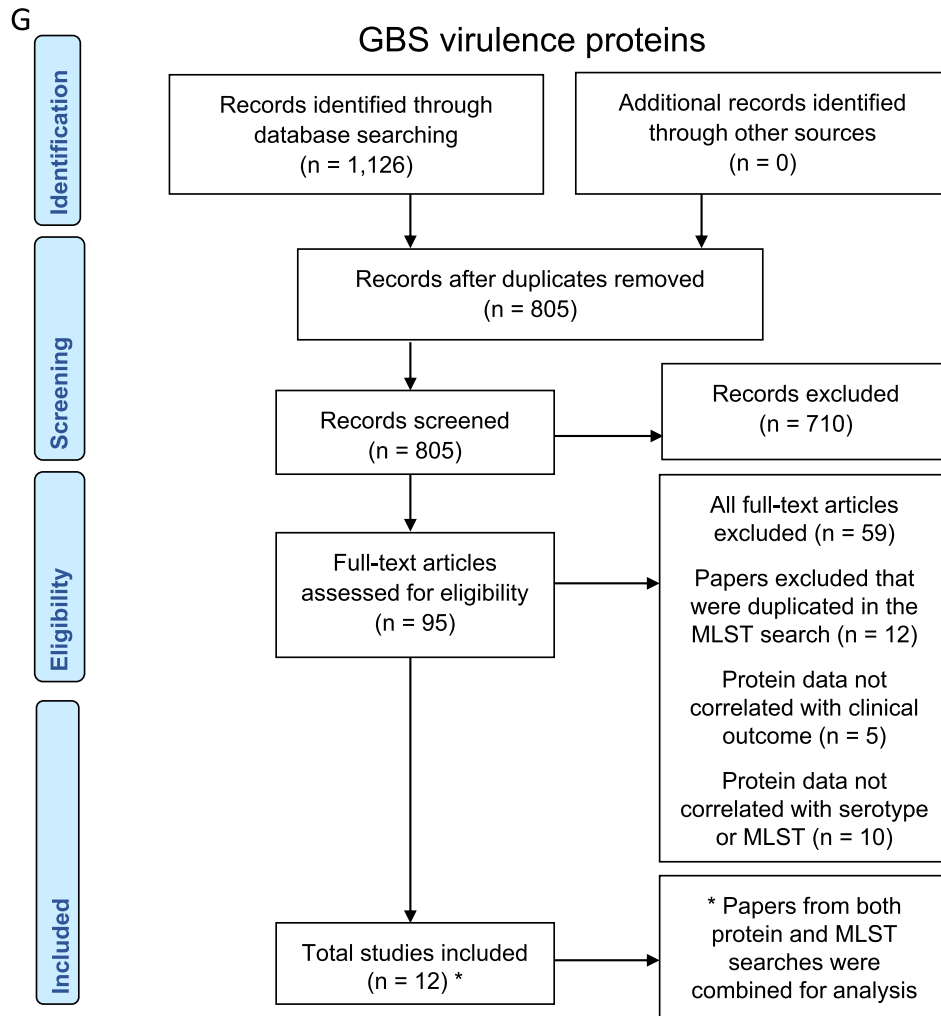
G

GBS virulence proteins

Identification

Records identified through database searching (n = 1,126)

Additional records identified through other sources (n = 0)

Screening

Records after duplicates removed (n = 805)

Records screened (n = 805)

Records excluded (n = 710)

Eligibility

Full-text articles assessed for eligibility (n = 95)

All full-text articles excluded (n = 59)

Papers excluded that were duplicated in the MLST search (n = 12)

Protein data not correlated with clinical outcome (n = 5)

Protein data not correlated with serotype or MLST (n = 10)

Included

Total studies included (n = 12) *

* Papers from both protein and MLST searches were combined for analysis